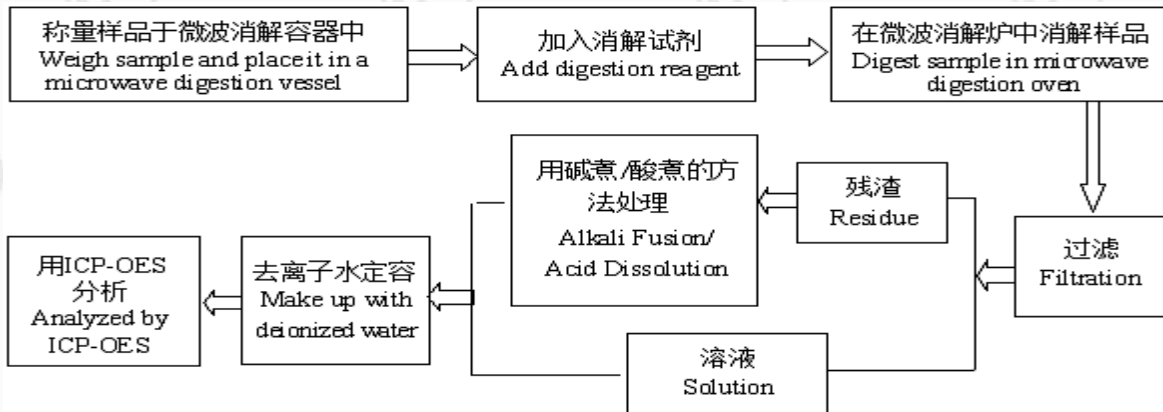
称量样品于微波消解容器中
Weigh sample and placeit in a microwave digestion vessel

加入消解试剂
Add digestion reagent

在微波消解炉中消解样品
Digest sample in microwave digestion oven

过滤
Filtration

残渣
Residue

用碱煮/酸煮的方法处理
Alkali Fusion/ Acid Dissolution

溶液
Solution

去离子水定容
Make up with deionized water

用ICP-OES分析
Analyzed by ICP-OES